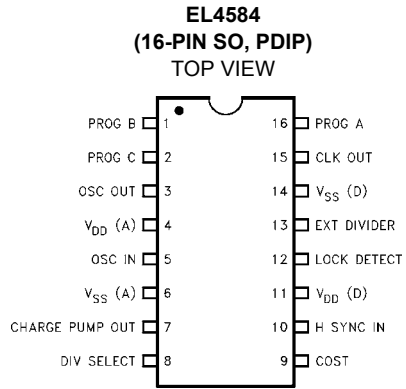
EL4584
(16-PIN SO, PDIP)
TOP VIEW

PROG B 1
PROG C 2
OSC OUT 3
$V_{DD}$ (A) 4
OSC IN 5
$V_{SS}$ (A) 6
CHARGE PUMP OUT 7
DIV SELECT 8

16 PROG A
15 CLK OUT
14 $V_{SS}$ (D)
13 EXT DIVIDER
12 LOCK DETECT
11 $V_{DD}$ (D)
10 H SYNC IN
9 COST